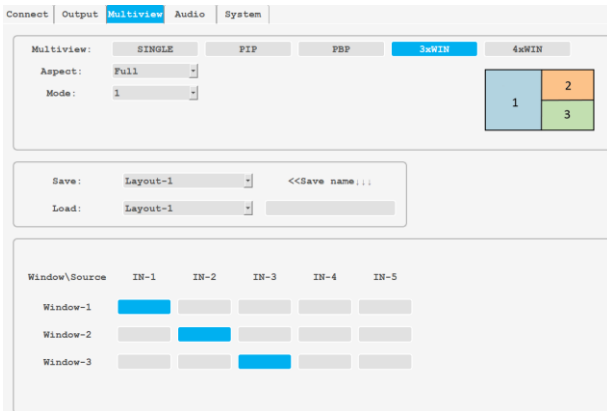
Connect | Output | Multiview | Audio | System

Multiview: SINGLE PIP PBP 3xWIN 4xWIN

Aspect: Full

Mode: 1

1
2
3

Save: Layout-1 <<Save name;;;

Load: Layout-1

| Window\Source | IN-1 | IN-2 | IN-3 | IN-4 | IN-5 |
|---|---|---|---|---|---|
| Window-1 | | | | | |
| Window-2 | | | | | |
| Window-3 | | | | | |